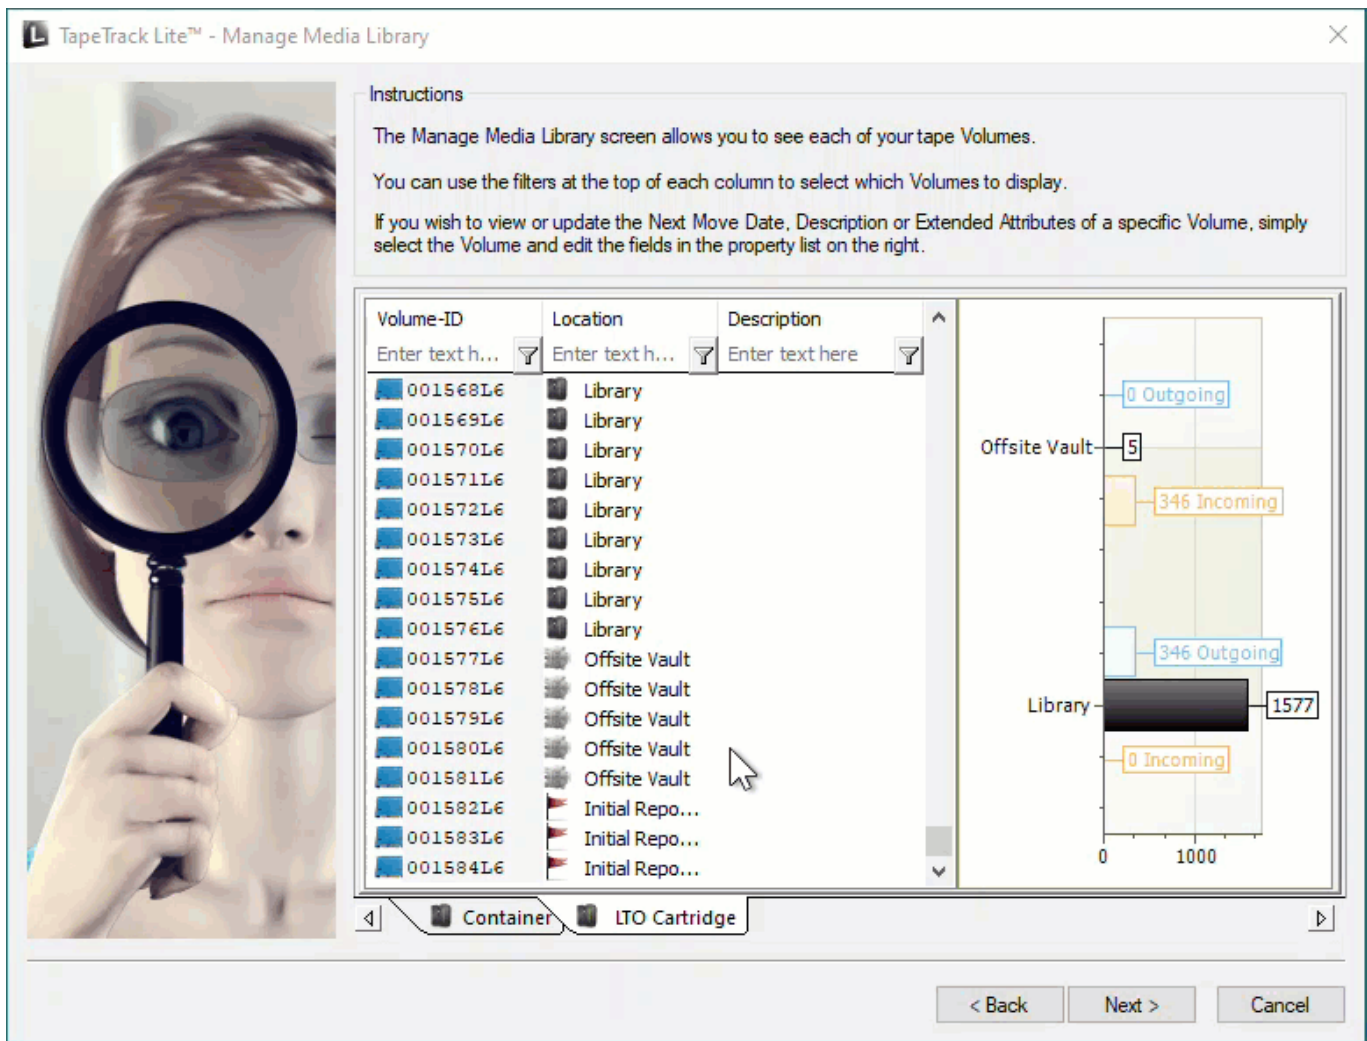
TapeTrack Lite™ - Manage Media Library

Instructions

The Manage Media Library screen allows you to see each of your tape Volumes.

You can use the filters at the top of each column to select which Volumes to display.

If you wish to view or update the Next Move Date, Description or Extended Attributes of a specific Volume, simply select the Volume and edit the fields in the property list on the right.

| Volume-ID | Location | Description |
|---|---|---|
| Enter text h... | Enter text h... | Enter text here |
| 001568L6 | Library | |
| 001569L6 | Library | |
| 001570L6 | Library | |
| 001571L6 | Library | |
| 001572L6 | Library | |
| 001573L6 | Library | |
| 001574L6 | Library | |
| 001575L6 | Library | |
| 001576L6 | Library | |
| 001577L6 | Offsite Vault | |
| 001578L6 | Offsite Vault | |
| 001579L6 | Offsite Vault | |
| 001580L6 | Offsite Vault | |
| 001581L6 | Offsite Vault | |
| 001582L6 | Initial Repo... | |
| 001583L6 | Initial Repo... | |
| 001584L6 | Initial Repo... | |

0 Outgoing
Offsite Vault
5
346 Incoming
346 Outgoing
Library
1577
0 Incoming
0
1000

Container
LTO Cartridge

< Back
Next >
Cancel